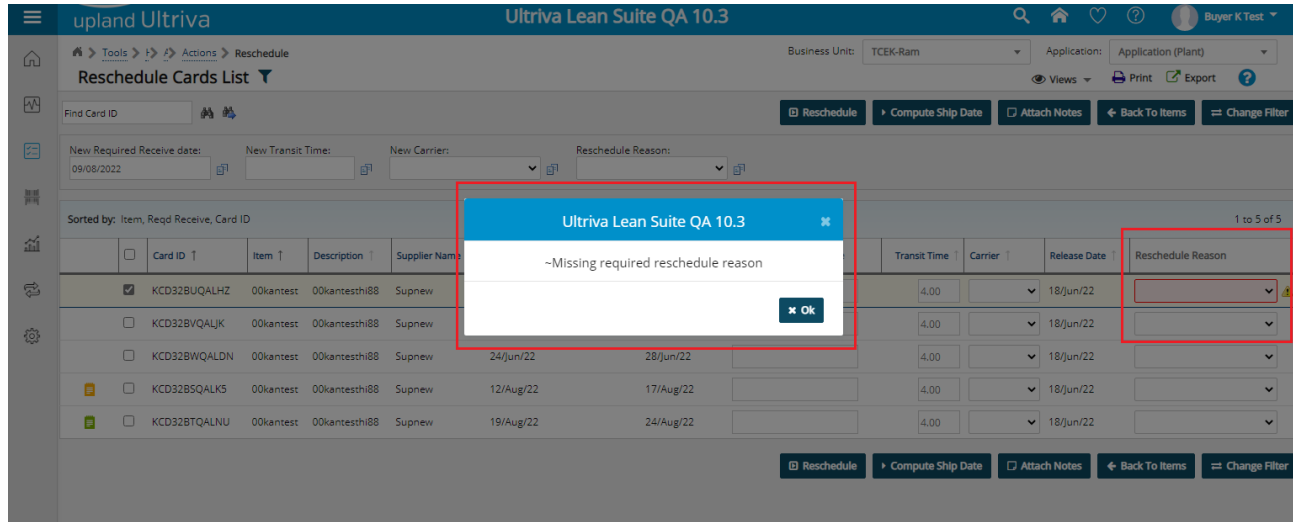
upland Ultriva

Ultriva Lean Suite QA 10.3

Buyer K Test

Tools > Actions > Reschedule

Reschedule Cards List

Business Unit: TCEK-Ram

Application: Application (Plant)

Views Print Export

Find Card ID

Reschedule | Compute Ship Date | Attach Notes | Back To Items | Change Filter

New Required Receive date: 09/08/2022

New Transit Time:

New Carrier:

Reschedule Reason:

Sorted by: Item, Reqd Receive, Card ID

1 to 5 of 5

| | | Card ID | Item | Description | Supplier Name | | | | Transit Time | Carrier | Release Date | Reschedule Reason |
|---|---|---|---|---|---|---|---|---|---|---|---|---|
| | ☑ | KCD32BUQALHZ | 00kantest | 00kantesthi88 | Supnew | | | | 4.00 | | 18/Jun/22 | |
| | ☐ | KCD32BVQALJK | 00kantest | 00kantesthi88 | Supnew | | | | 4.00 | | 18/Jun/22 | |
| | ☐ | KCD32BWQALDN | 00kantest | 00kantesthi88 | Supnew | 24/Jun/22 | 28/Jun/22 | | 4.00 | | 18/Jun/22 | |
| | ☐ | KCD32BSQALK5 | 00kantest | 00kantesthi88 | Supnew | 12/Aug/22 | 17/Aug/22 | | 4.00 | | 18/Jun/22 | |
| | ☐ | KCD32BTQALNU | 00kantest | 00kantesthi88 | Supnew | 19/Aug/22 | 24/Aug/22 | | 4.00 | | 18/Jun/22 | |

Ultriva Lean Suite QA 10.3

~Missing required reschedule reason

Ok

Reschedule | Compute Ship Date | Attach Notes | Back To Items | Change Filter